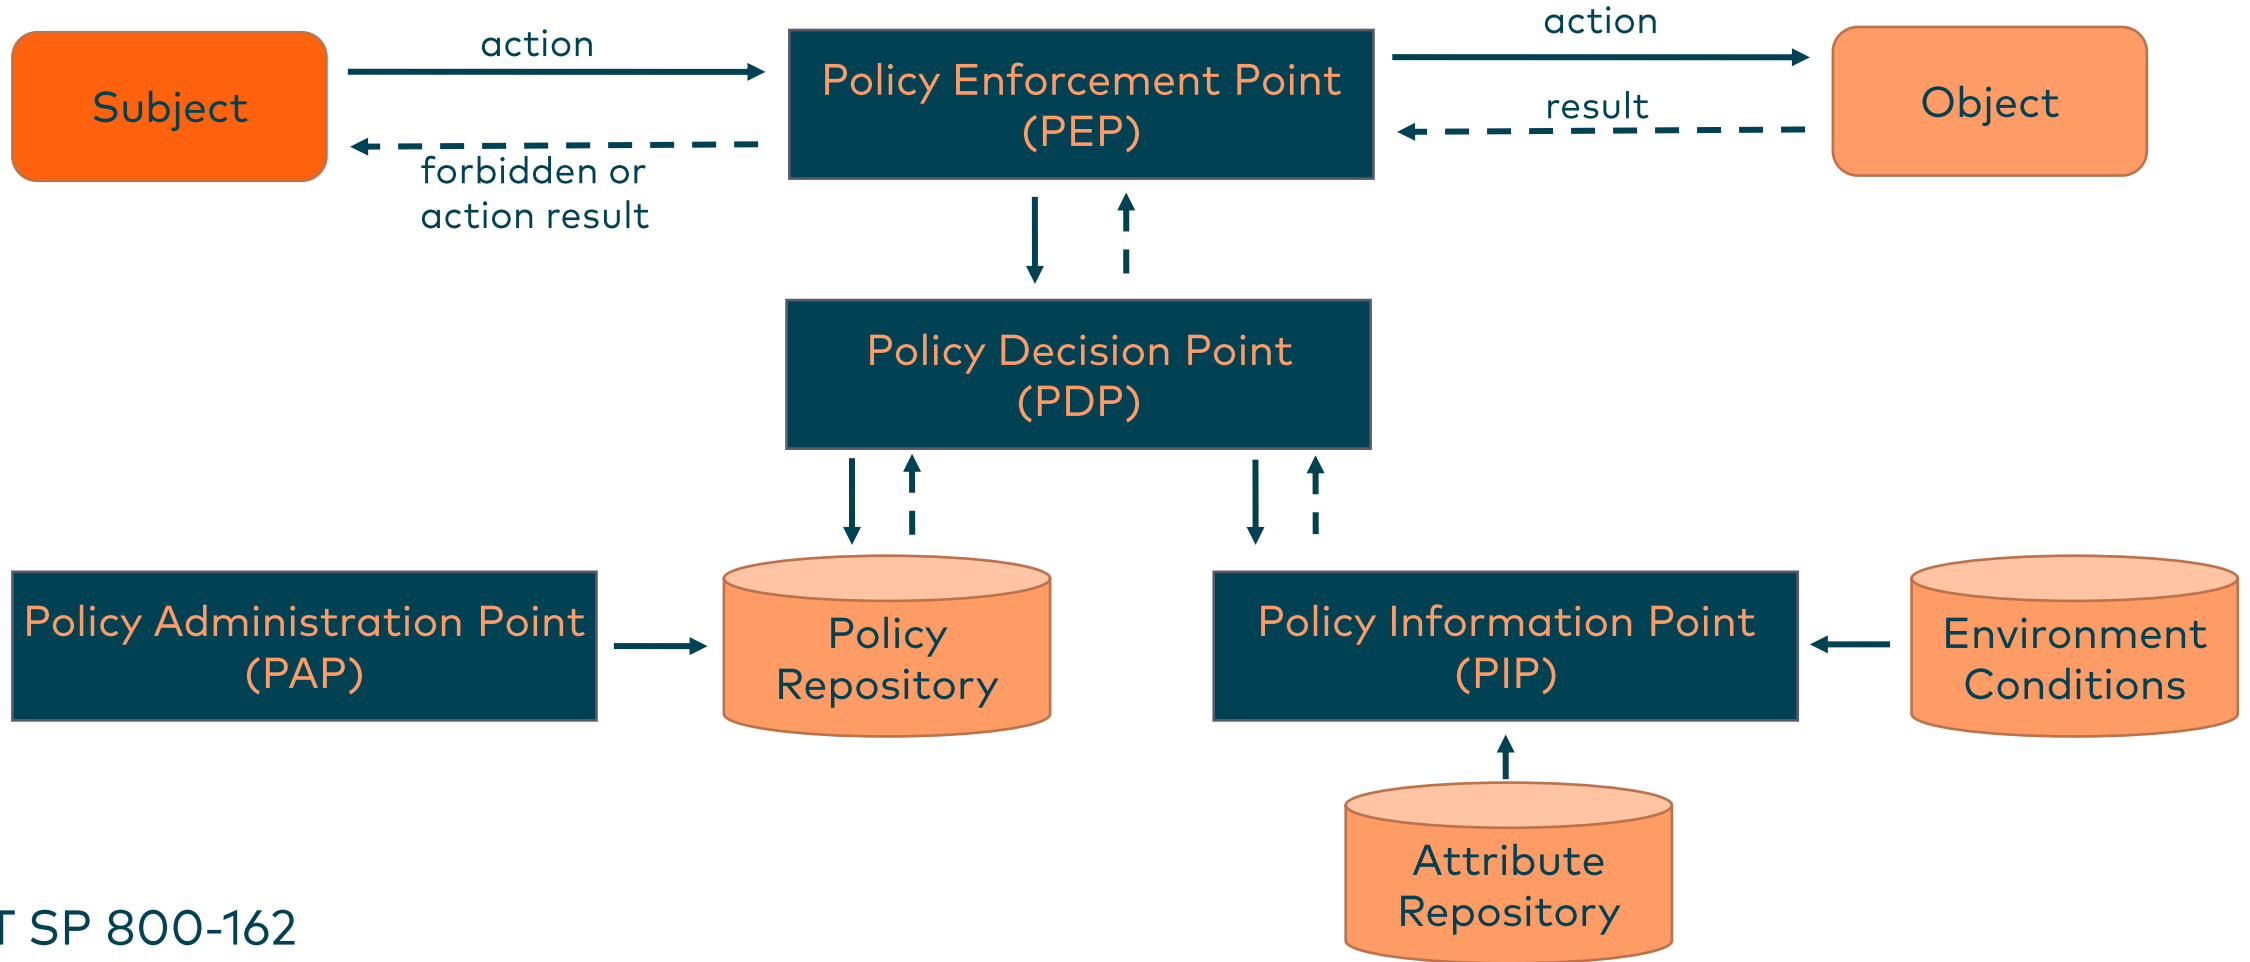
Subject

action

forbidden or action result

Policy Enforcement Point (PEP)

action

result

Object

Policy Decision Point (PDP)

Policy Administration Point (PAP)

Policy Repository

Policy Information Point (PIP)

Environment Conditions

Attribute Repository

T SP 800-162